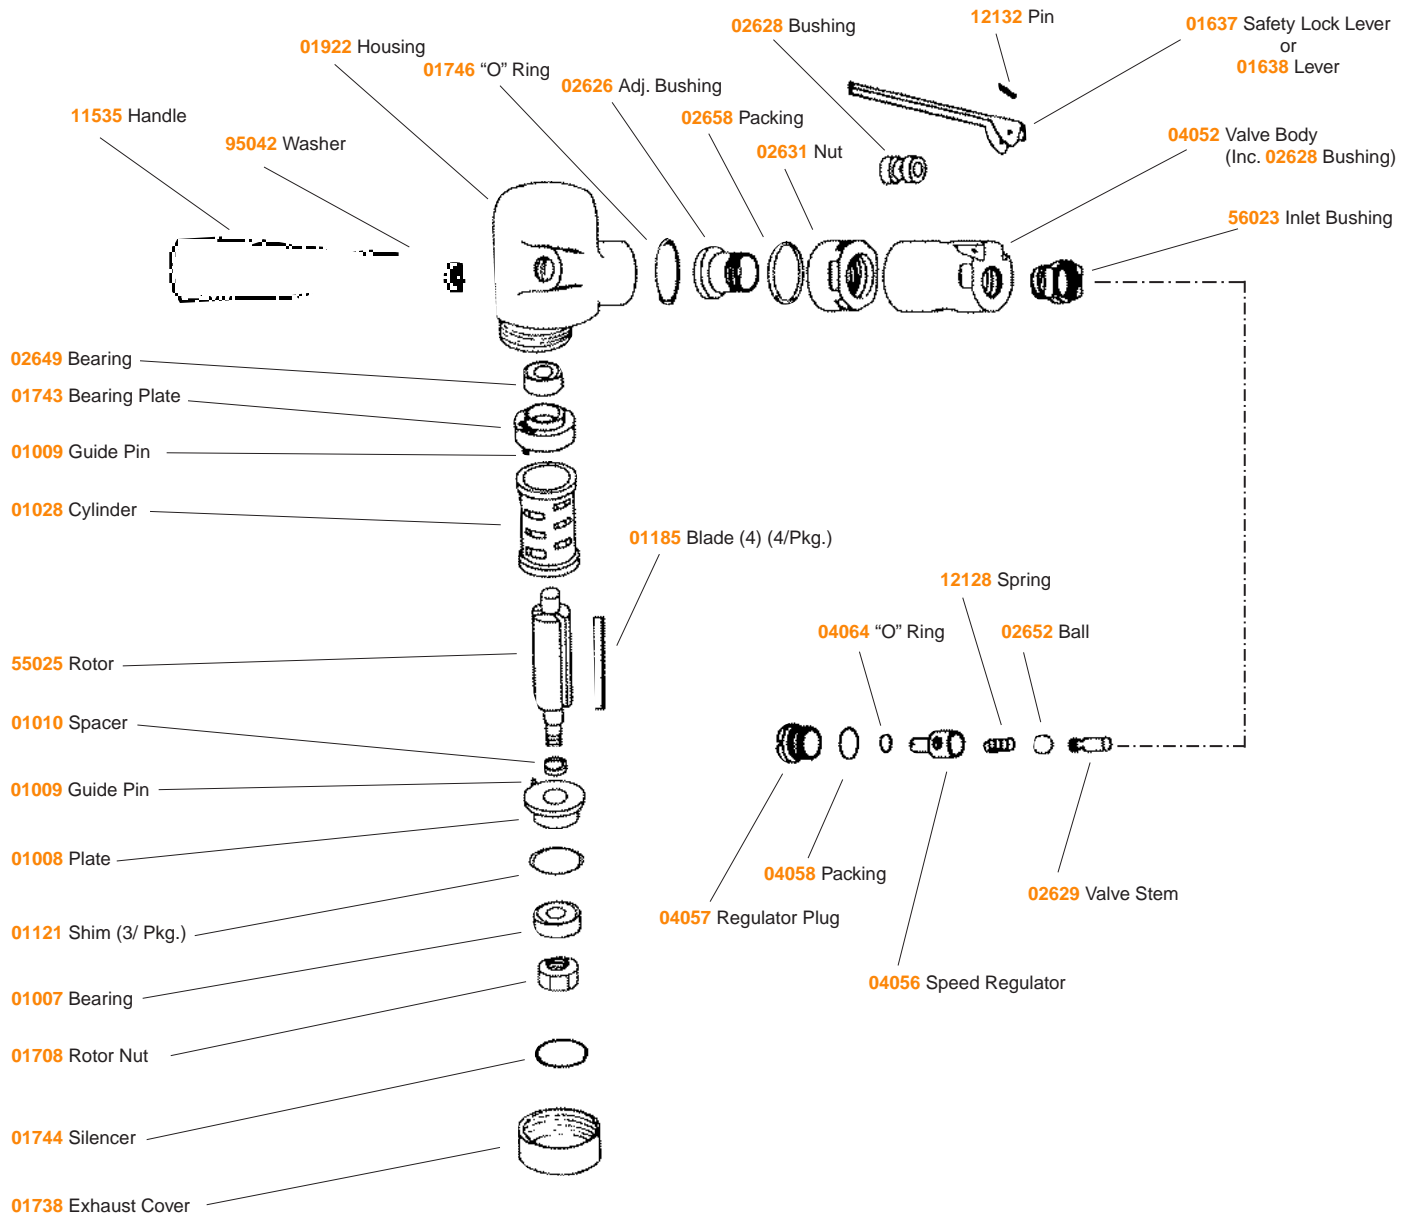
02628 Bushing

12132 Pin

01637 Safety Lock Lever
or
01638 Lever

01922 Housing

01746 “O” Ring

02626 Adj. Bushing

02658 Packing

02631 Nut

04052 Valve Body
(Inc. 02628 Bushing)

11535 Handle

95042 Washer

56023 Inlet Bushing

02649 Bearing

01743 Bearing Plate

01009 Guide Pin

01028 Cylinder

01185 Blade (4) (4/Pkg.)

12128 Spring

04064 “O” Ring

02652 Ball

55025 Rotor

01010 Spacer

01009 Guide Pin

01008 Plate

04058 Packing

02629 Valve Stem

04057 Regulator Plug

01121 Shim (3/ Pkg.)

01007 Bearing

04056 Speed Regulator

01708 Rotor Nut

01744 Silencer

01738 Exhaust Cover